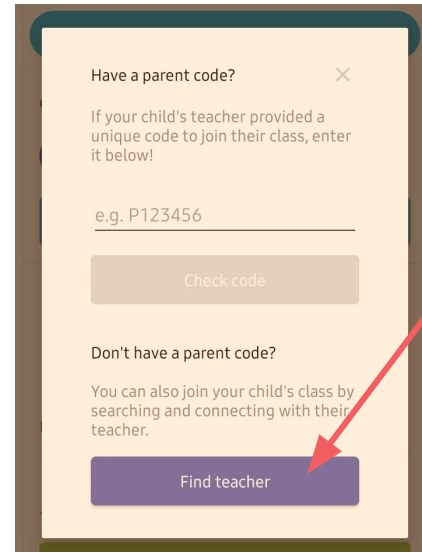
Have a parent code?

If your child's teacher provided a unique code to join their class, enter it below!

e.g. P123456

Check code

Don't have a parent code?

You can also join your child's class by searching and connecting with their teacher.

Find teacher